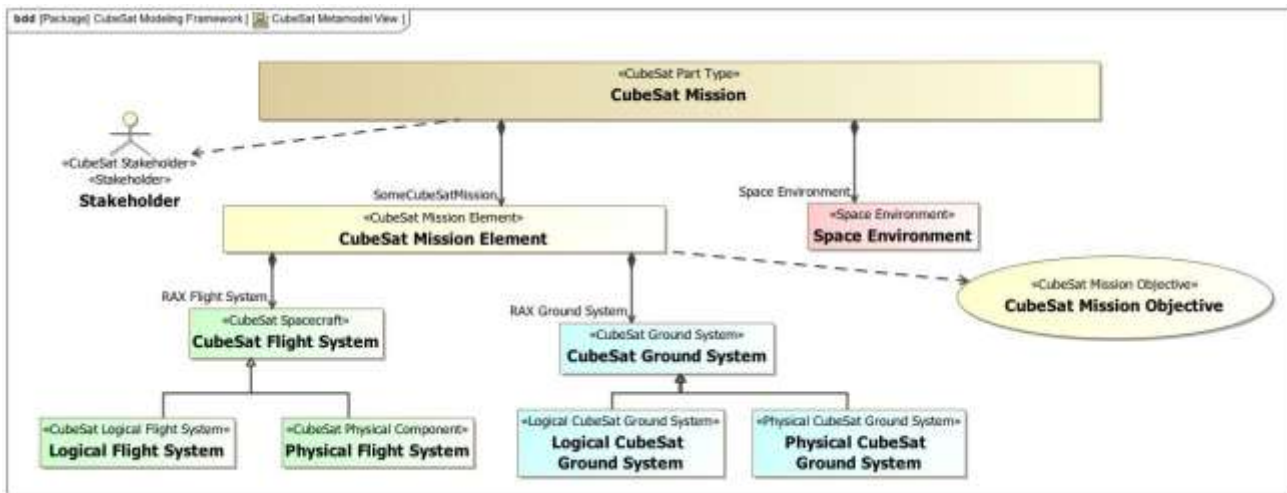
bdd [Package] CubeSat Modeling Framework [ CubeSat Metamodel View ]

«CubeSat Part Type»
CubeSat Mission

«CubeSat Stakeholder»
«Stakeholder»
Stakeholder

SomeCubeSatMission

Space Environment

«CubeSat Mission Element»
CubeSat Mission Element

«Space Environment»
Space Environment

«CubeSat Mission Objective»
CubeSat Mission Objective

RAX Flight System

«CubeSat Spacecraft»
CubeSat Flight System

RAX Ground System

«CubeSat Ground System»
CubeSat Ground System

«CubeSat Logical Flight System»
Logical Flight System

«CubeSat Physical Component»
Physical Flight System

«Logical CubeSat Ground System»
Logical CubeSat Ground System

«Physical CubeSat Ground System»
Physical CubeSat Ground System